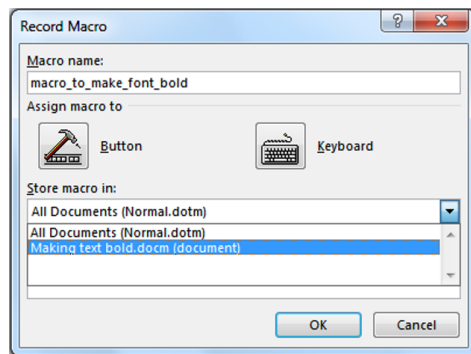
Record Macro

?

Macro name:

macro_to_make_font_bold

Assign macro to

Button

Keyboard

Store macro in:

All Documents (Normal.dotm)

All Documents (Normal.dotm)
Making text bold.docm (document)

OK

Cancel